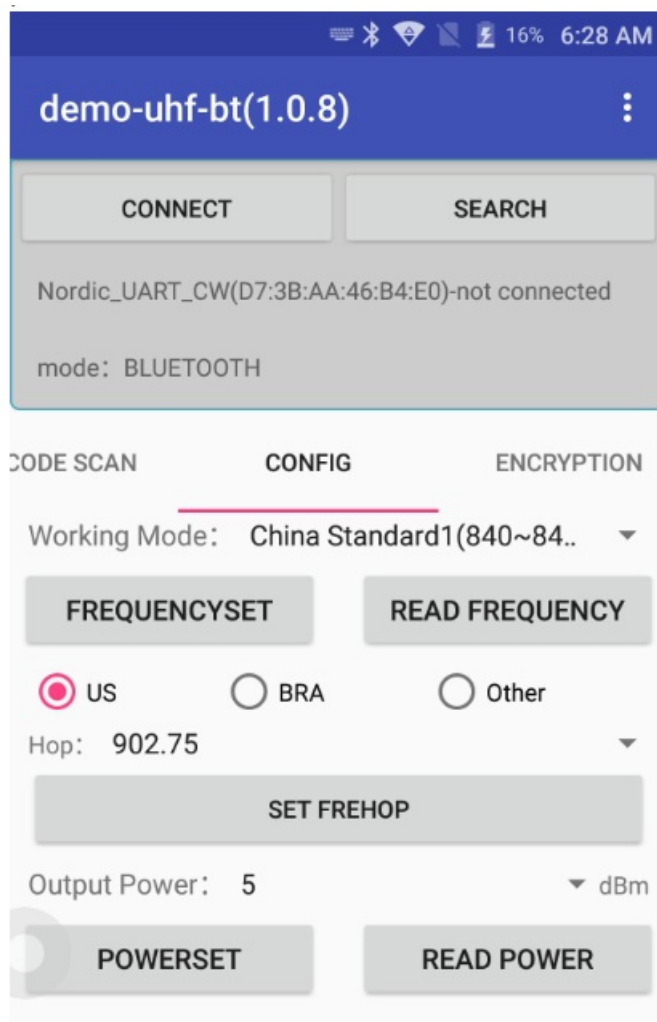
16% 6:28 AM

demo-uhf-bt(1.0.8)

CONNECT

SEARCH

Nordic_UART_CW(D7:3B:AA:46:B4:E0)-not connected

mode：BLUETOOTH

CODE SCAN

CONFIG

ENCRYPTION

Working Mode： China Standard1(840~84..

FREQUENCYSET

READ FREQUENCY

US

BRA

Other

Hop： 902.75

SET FREHOP

Output Power： 5

dBm

POWERSET

READ POWER